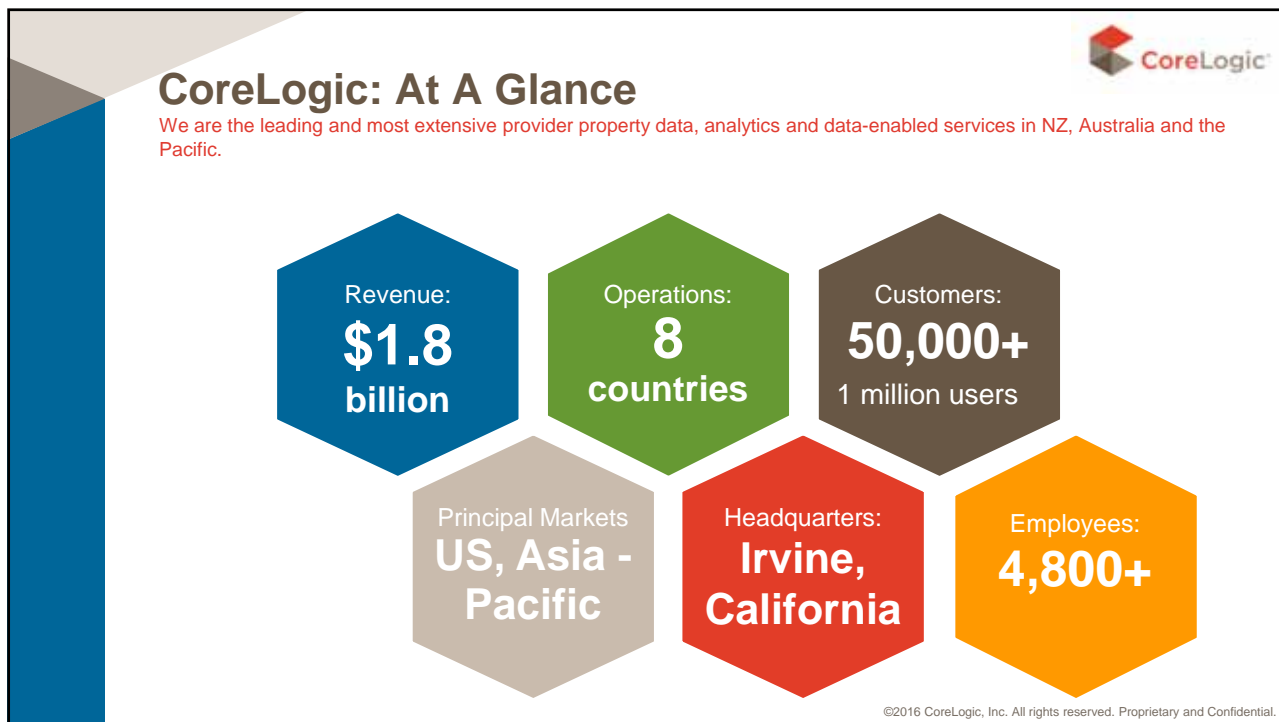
CoreLogic

CoreLogic: At A Glance

We are the leading and most extensive provider property data, analytics and data-enabled services in NZ, Australia and the Pacific.

Revenue:
$1.8
billion

Operations:
8
countries

Customers:
50,000+
1 million users

Principal Markets
US, Asia - Pacific

Headquarters:
Irvine, California

Employees:
4,800+

©2016 CoreLogic, Inc. All rights reserved. Proprietary and Confidential.